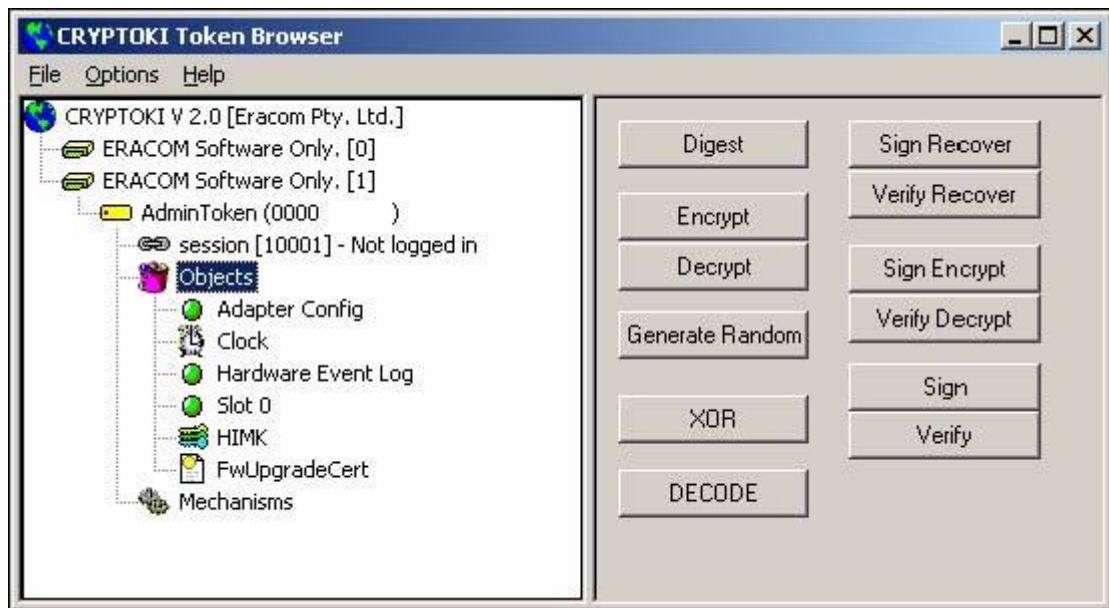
CRYPTOKI Token Browser

File Options Help

CRYPTOKI V 2.0 [Eracom Pty. Ltd.]
ERACOM Software Only. [0]
ERACOM Software Only. [1]
AdminToken (0000 )
session [10001] - Not logged in
Objects
Adapter Config
Clock
Hardware Event Log
Slot 0
HIMK
FwUpgradeCert
Mechanisms

Digest
Sign Recover
Verify Recover
Encrypt
Decrypt
Sign Encrypt
Verify Decrypt
Generate Random
Sign
XOR
Verify
DECODE